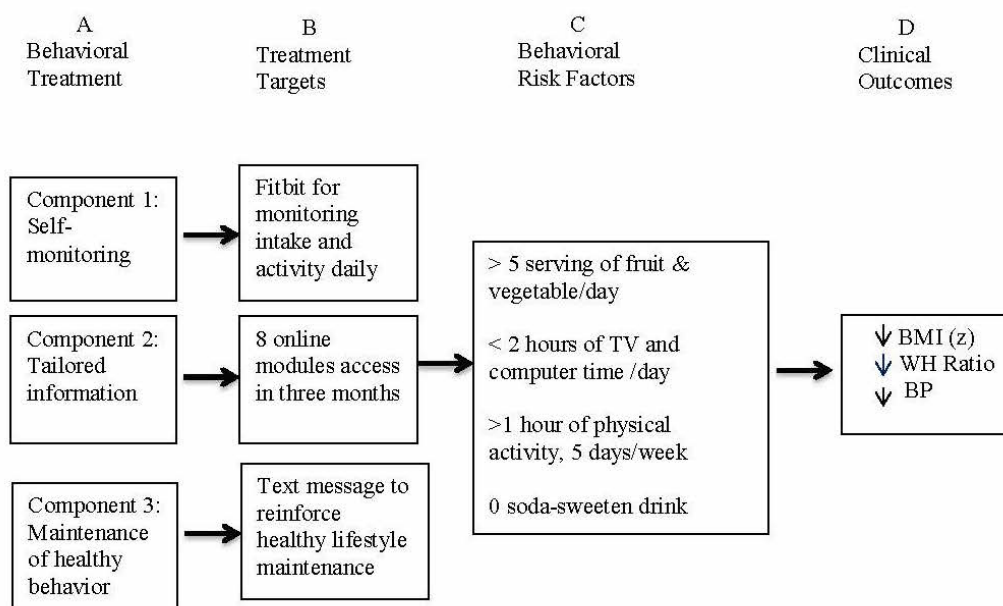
A
Behavioral Treatment

B
Treatment Targets

C
Behavioral Risk Factors

D
Clinical Outcomes

Component 1: Self-monitoring

Fitbit for monitoring intake and activity daily

Component 2: Tailored information

8 online modules access in three months

Component 3: Maintenance of healthy behavior

Text message to reinforce healthy lifestyle maintenance

> 5 serving of fruit & vegetable/day

< 2 hours of TV and computer time /day

>1 hour of physical activity, 5 days/week

0 soda-sweeten drink

↓ BMI (z)
↓ WH Ratio
↓ BP